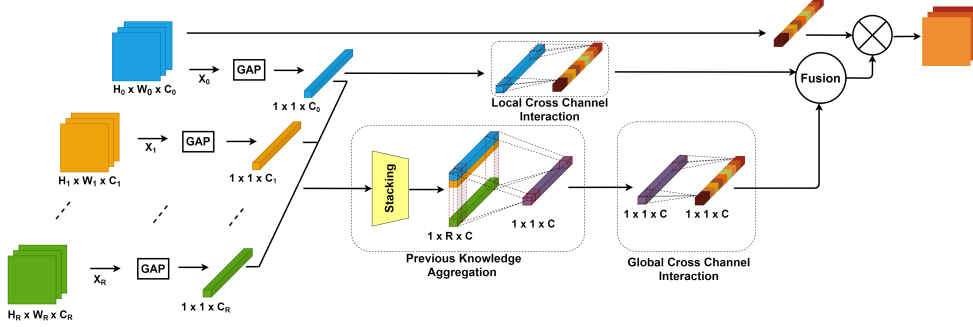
$H_0 \times W_0 \times C_0$

$X_0$

GAP

$1 \times 1 \times C_0$

Local Cross Channel Interaction

Fusion

$H_1 \times W_1 \times C_1$

$X_1$

GAP

$1 \times 1 \times C_1$

Stacking

$1 \times R \times C$

$1 \times 1 \times C$

$1 \times 1 \times C$

$1 \times 1 \times C$

$H_R \times W_R \times C_R$

$X_R$

GAP

$1 \times 1 \times C_R$

Previous Knowledge Aggregation

Global Cross Channel Interaction